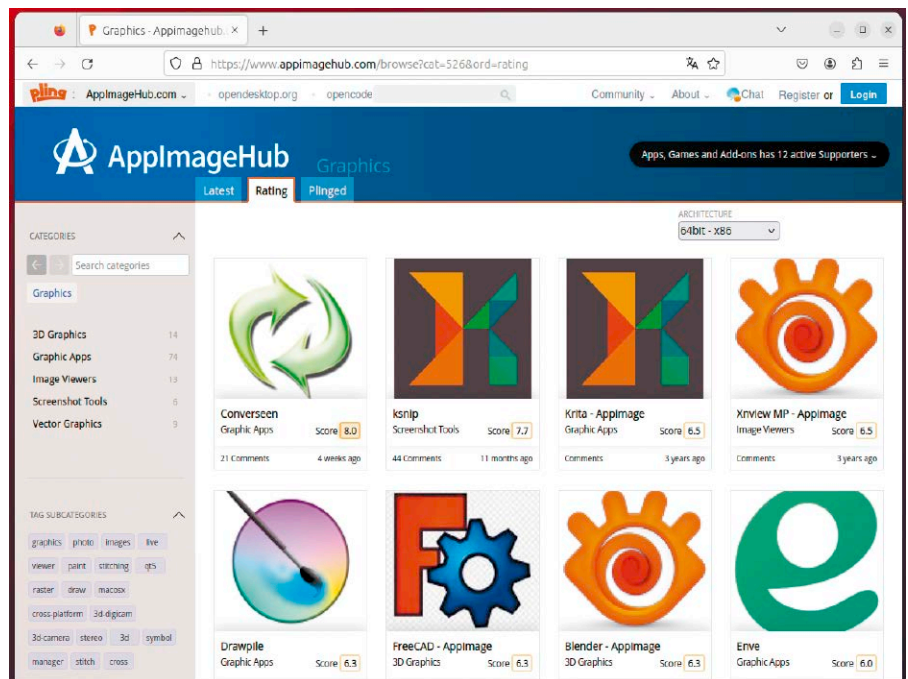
Graphics - Appimagehub. ×
+

https://www.appimagehub.com/browse?cat=526&ord=rating

pling : AppImageHub.com opendesktop.org opencode

Community About Chat Register or Login

AppImageHub Graphics

Apps, Games and Add-ons has 12 active Supporters

Latest Rating Plinged

ARCHITECTURE
64bit - x86

CATEGORIES

Search categories

Graphics

3D Graphics 14
Graphic Apps 74
Image Viewers 13
Screenshot Tools 6
Vector Graphics 9

TAG SUBCATEGORIES

graphics photo images live viewer paint stitching qt5 raster draw macosx cross platform 3d digicam 3d camera stereo 3d symbol manager stitch cross

Converseen
Graphic Apps Score 8.0
21 Comments 4 weeks ago

ksnip
Screenshot Tools Score 7.7
44 Comments 11 months ago

Krita - Appimage
Graphic Apps Score 6.5
Comments 3 years ago

Xnview MP - Appimage
Image Viewers Score 6.5
Comments 3 years ago

Drawpile
Graphic Apps Score 6.3

FreeCAD - Appimage
3D Graphics Score 6.3

Blender - Appimage
3D Graphics Score 6.3

Enve
Graphic Apps Score 6.0